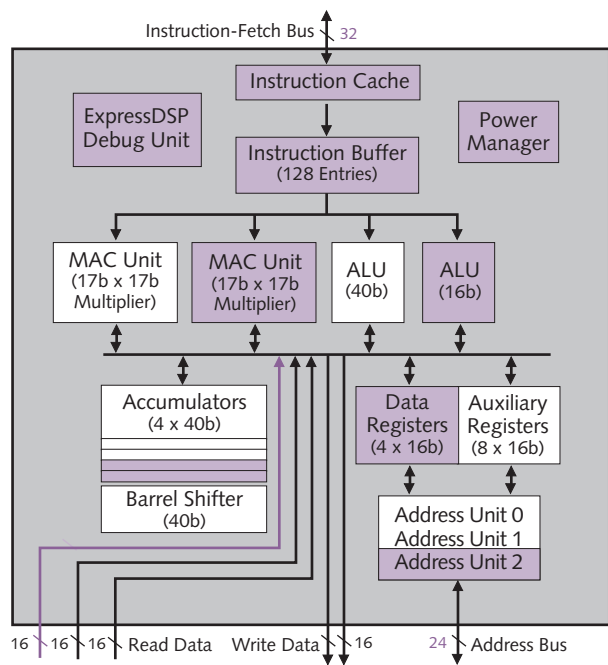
Instruction-Fetch Bus 32

Instruction Cache

ExpressDSP Debug Unit

Power Manager

Instruction Buffer (128 Entries)

MAC Unit (17b x 17b Multiplier)

MAC Unit (17b x 17b Multiplier)

ALU (40b)

ALU (16b)

Accumulators (4 x 40b)

Barrel Shifter (40b)

Data Registers (4 x 16b)

Auxiliary Registers (8 x 16b)

Address Unit 0
Address Unit 1
Address Unit 2

16 16 16 Read Data Write Data 16 24 Address Bus